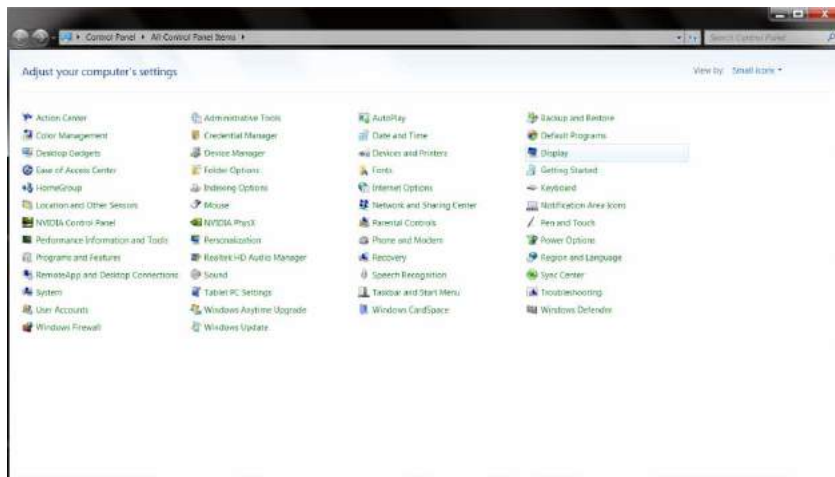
Control Panel ▸ All Control Panel Items ▸

Search Control Panel

Adjust your computer's settings

View by: Small icons ▾

Action Center
Color Management
Desktop Gadgets
Ease of Access Center
HomeGroup
Location and Other Sensors
NVIDIA Control Panel
Performance Information and Tools
Programs and Features
RemoteApp and Desktop Connections
System
User Accounts
Windows Firewall

Administrative Tools
Credential Manager
Device Manager
Folder Options
Indexing Options
Mouse
NVIDIA PhysX
Personalization
Realtek HD Audio Manager
Sound
Tablet PC Settings
Windows Anytime Upgrade
Windows Update

AutoPlay
Date and Time
Devices and Printers
Fonts
Internet Options
Network and Sharing Center
Parental Controls
Phone and Modem
Recovery
Speech Recognition
Taskbar and Start Menu
Windows CardSpace

Backup and Restore
Default Programs
Display
Getting Started
Keyboard
Notification Area Icons
Pen and Touch
Power Options
Region and Language
Sync Center
Troubleshooting
Windows Defender